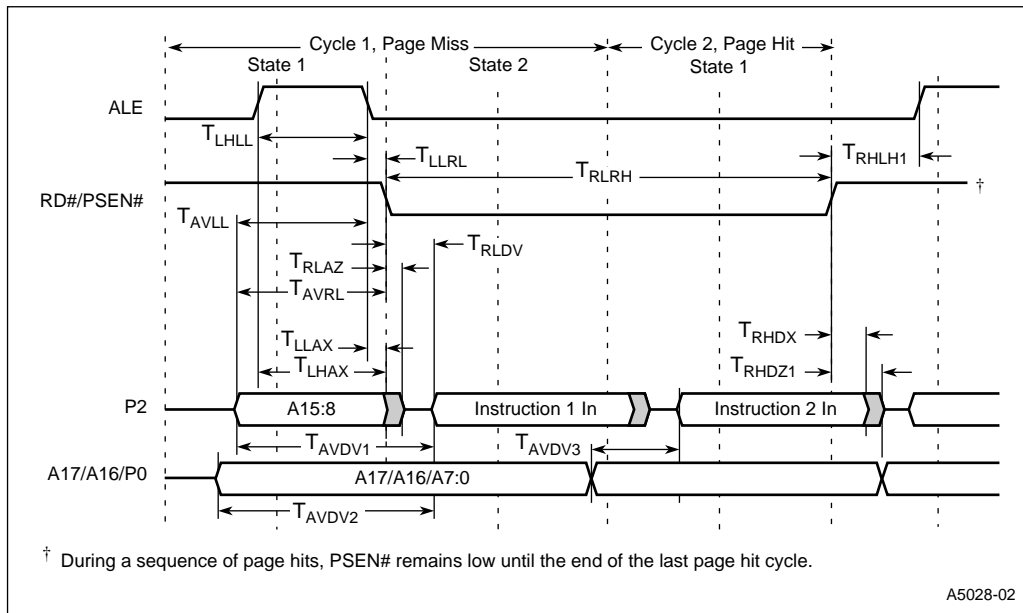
Cycle 1, Page Miss
Cycle 2, Page Hit
State 1
State 2
State 1
ALE
$T_{LHLL}$
$T_{LLRL}$
$T_{RLRH}$
$T_{RHLH1}$
RD#/PSEN#
†
$T_{AVLL}$
$T_{RLDV}$
$T_{RLAZ}$
$T_{AVRL}$
$T_{RHDX}$
$T_{LLAX}$
$T_{LHAX}$
$T_{RHDZ1}$
P2
A15:8
Instruction 1 In
Instruction 2 In
$T_{AVDV1}$
$T_{AVDV3}$
A17/A16/P0
A17/A16/A7:0
$T_{AVDV2}$

† During a sequence of page hits, PSEN# remains low until the end of the last page hit cycle.

A5028-02